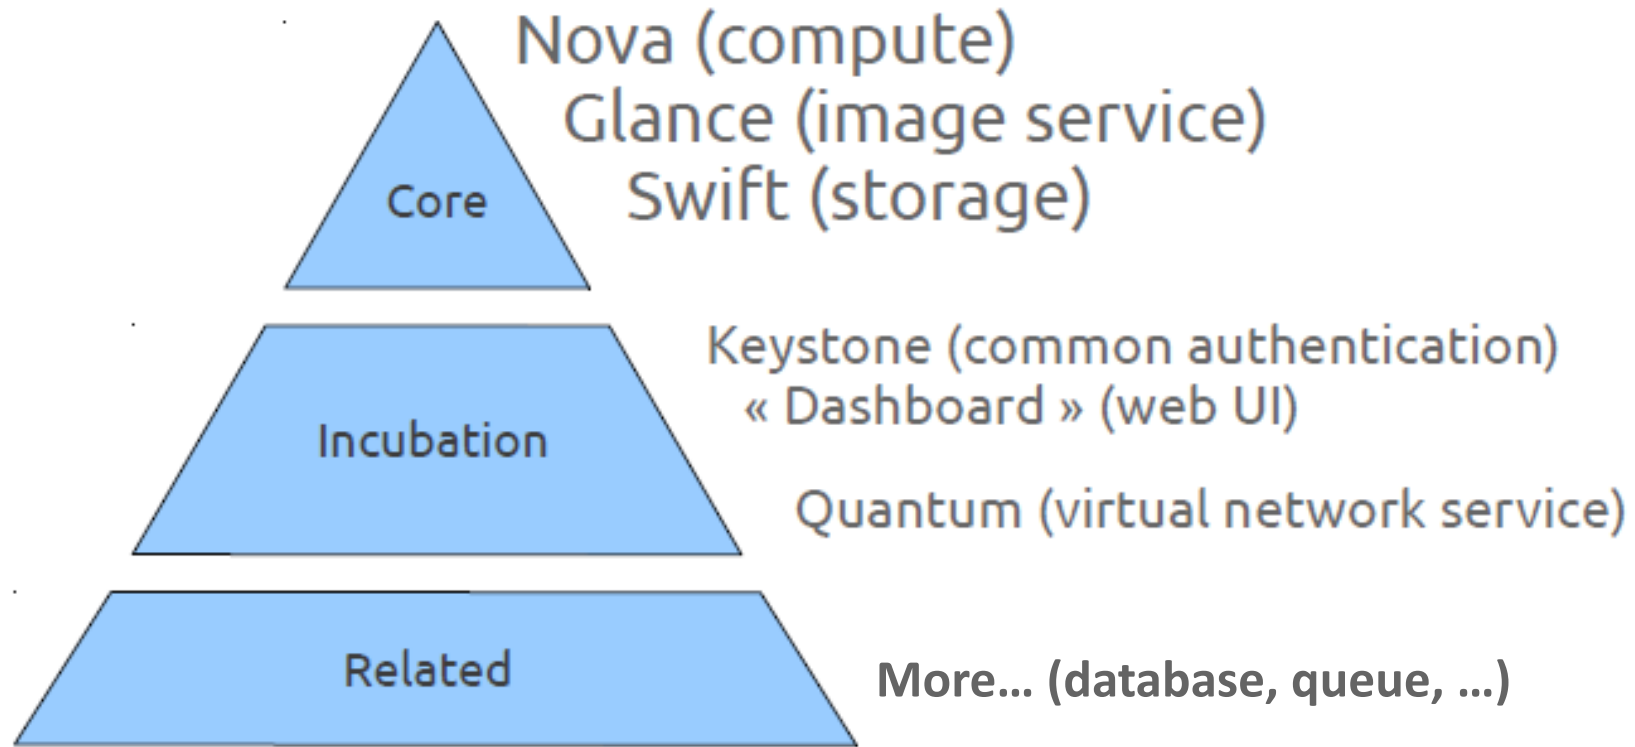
Nova (compute)
Glance (image service)
Swift (storage)

Core

Keystone (common authentication)
« Dashboard » (web UI)

Incubation

Quantum (virtual network service)

Related

More… (database, queue, …)